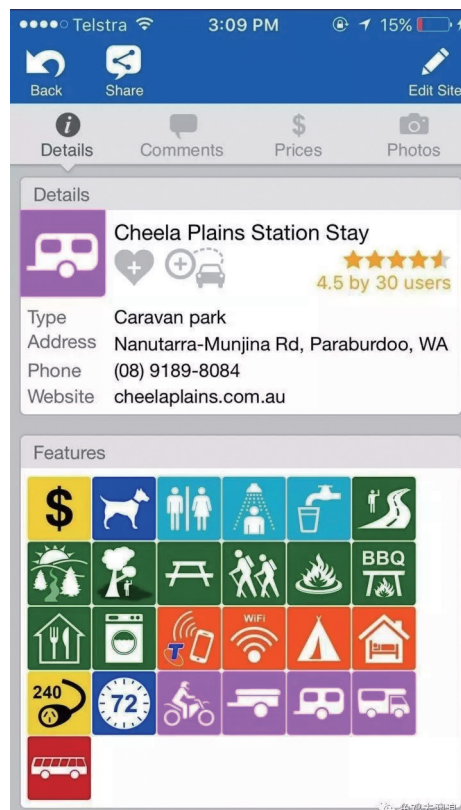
●●●●○ Telstra 3:09 PM 15%

Back
Share
Edit Site

Details
Comments
Prices
Photos

Details

Cheela Plains Station Stay

4.5 by 30 users

| | |
|---|---|
| Type | Caravan park |
| Address | Nanutarra-Munjina Rd, Paraburdoo, WA |
| Phone | (08) 9189-8084 |
| Website | cheelaplains.com.au |

Features

$
BBQ
WiFi
T
240
72